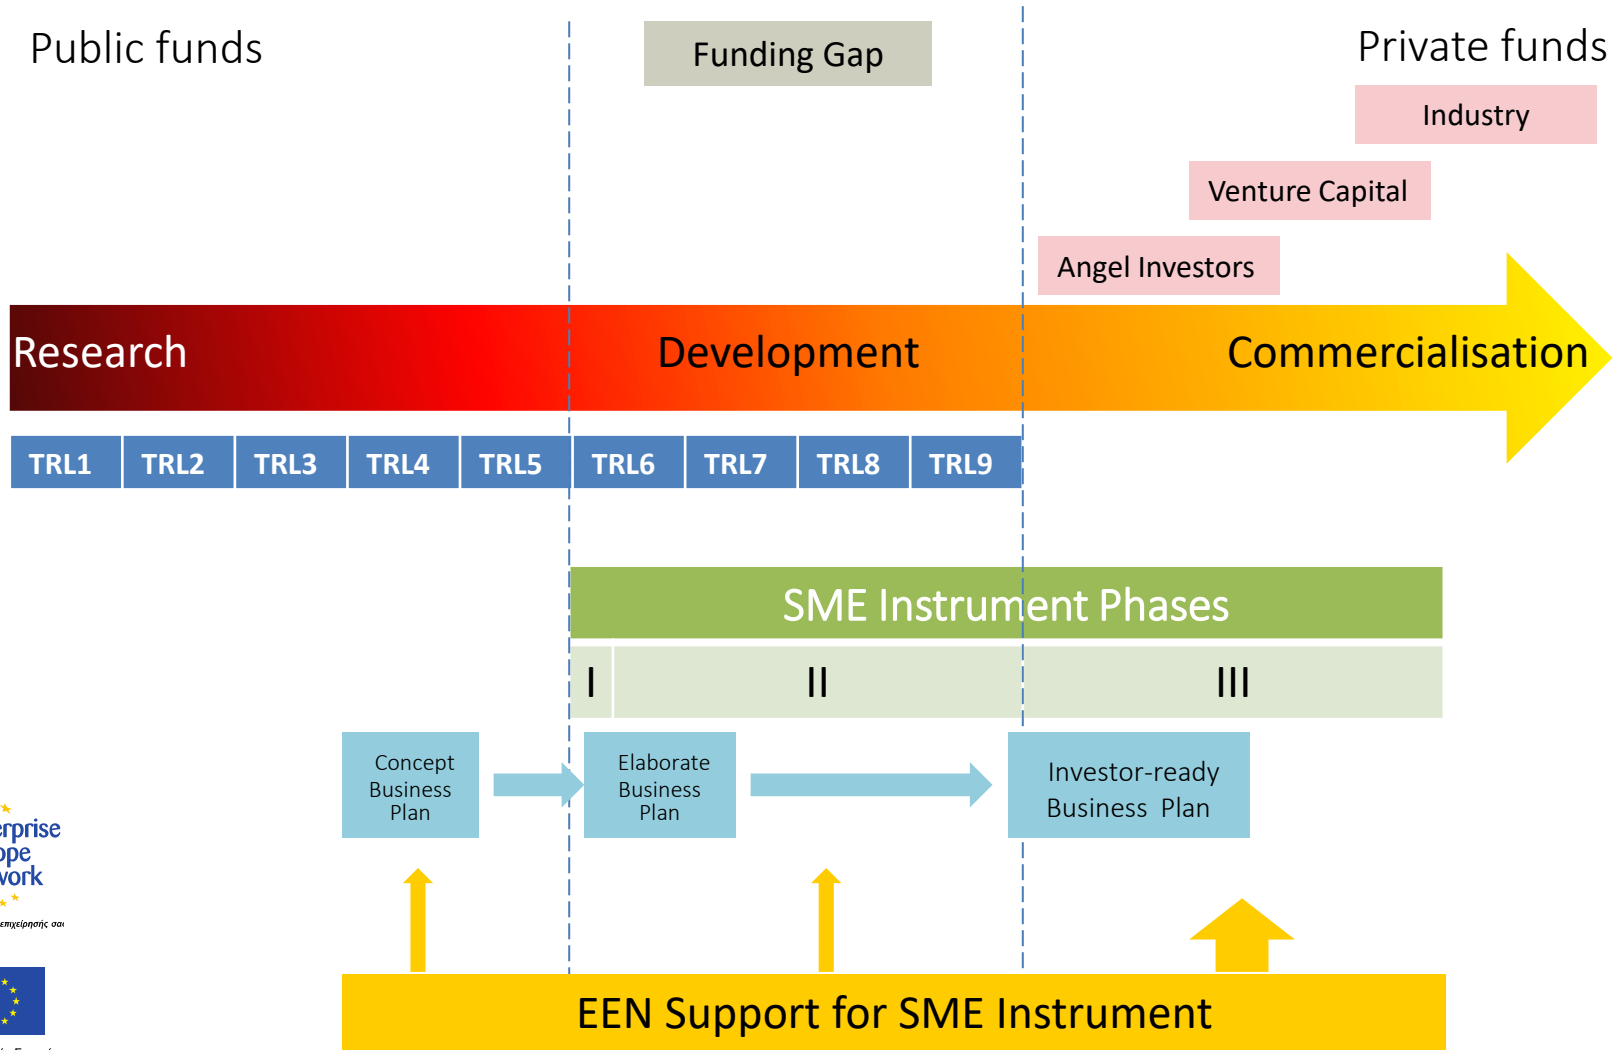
Public funds

Funding Gap

Private funds

Industry

Venture Capital

Angel Investors

Research

Development

Commercialisation

| TRL1 | TRL2 | TRL3 | TRL4 | TRL5 | TRL6 | TRL7 | TRL8 | TRL9 |
|---|---|---|---|---|---|---|---|---|

SME Instrument Phases

I

II

III

Concept Business Plan

Elaborate Business Plan

Investor-ready Business Plan

rprise
ppe
vork

επιχείρησής σα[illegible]

EEN Support for SME Instrument